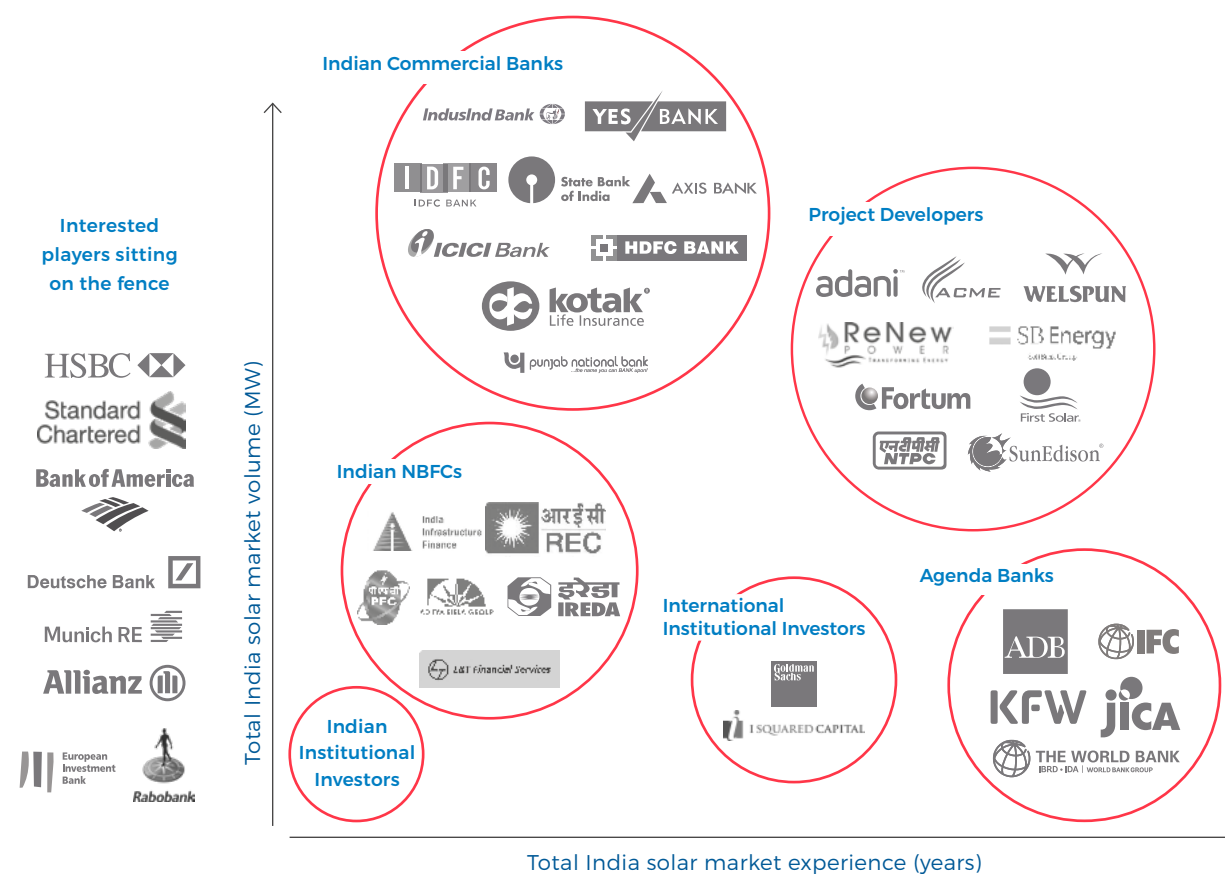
Interested players sitting on the fence

HSBC
Standard Chartered
Bank of America
Deutsche Bank
Munich RE
Allianz
European Investment Bank
Rabobank

Total India solar market volume (MW)

Indian Commercial Banks

IndusInd Bank
YES BANK
IDFC
IDFC BANK
State Bank of India
AXIS BANK
ICICI Bank
HDFC BANK
kotak
Life Insurance
punjab national bank
...the name you can BANK upon!

Project Developers

adani
ACME
WELSPUN
ReNew
POWER
SB Energy
Fortum
First Solar.
एनटीपीसी
NTPC
SunEdison

Indian NBFCs

India Infrastructure Finance
आरईसी
REC
PFC
ADITYA BIRLA GROUP
इरेडा
IREDA
L&T Financial Services

International Institutional Investors

Goldman Sachs
I SQUARED CAPITAL

Agenda Banks

ADB
IFC
KFW
JICA
THE WORLD BANK
IBRD • IDA | WORLD BANK GROUP

Indian Institutional Investors

Total India solar market experience (years)